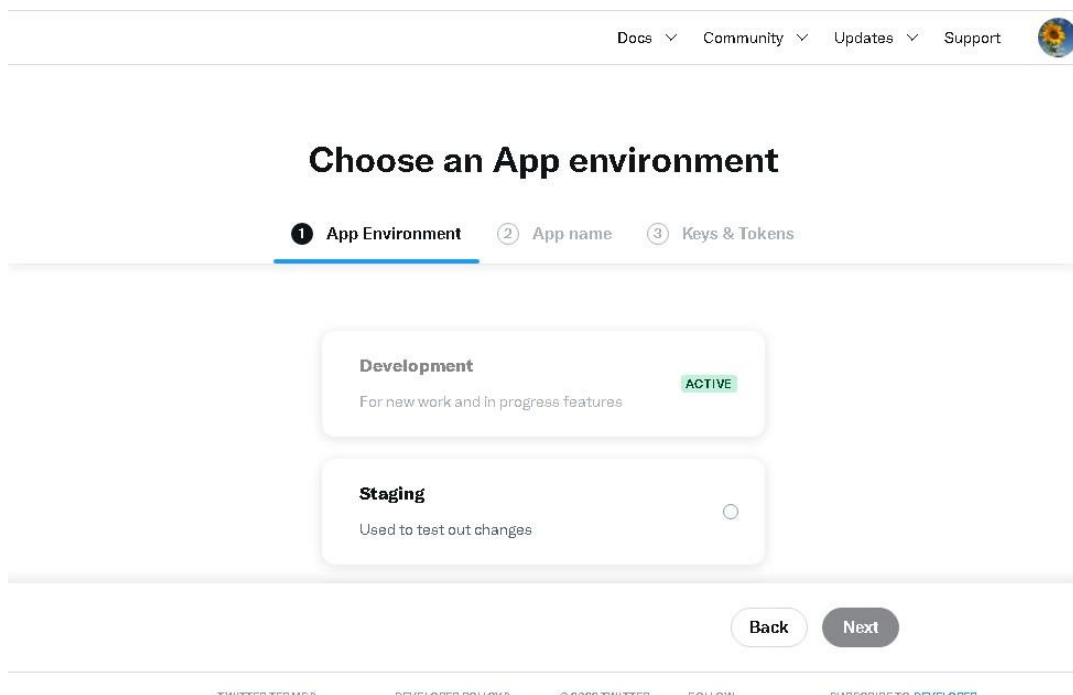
Docs Community Updates Support

Choose an App environment

1 App Environment 2 App name 3 Keys & Tokens

Development
For new work and in progress features
ACTIVE

Staging
Used to test out changes

Back Next

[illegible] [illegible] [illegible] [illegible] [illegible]